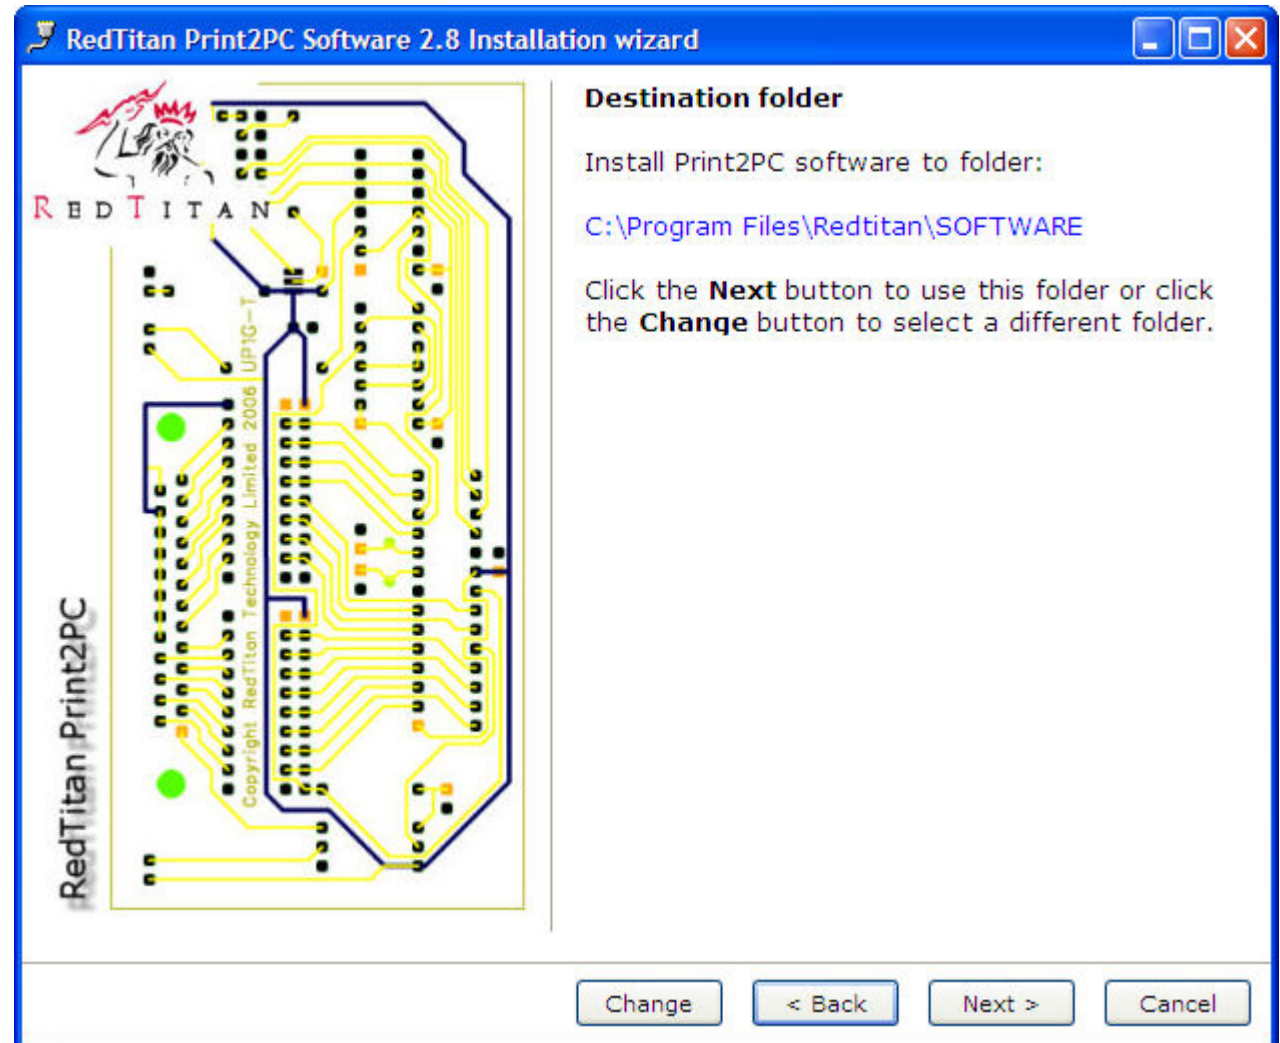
RedTitan Print2PC Software 2.8 Installation wizard

REDTITAN

Copyright RedTitan Technology Limited 2006 UP1G-T

RedTitan Print2PC

Destination folder

Install Print2PC software to folder:

C:\Program Files\Redtitan\SOFTWARE

Click the **Next** button to use this folder or click the **Change** button to select a different folder.

Change

< Back

Next >

Cancel